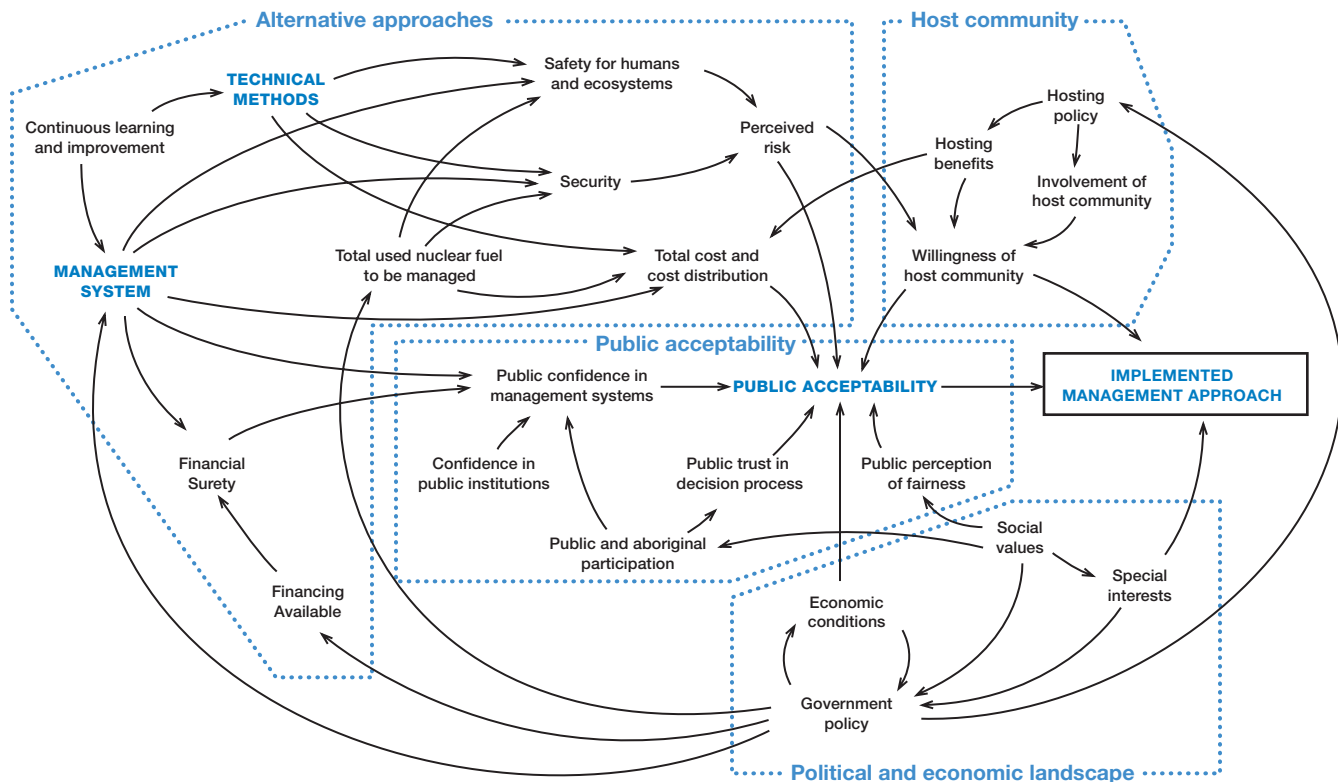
Alternative approaches

Host community

TECHNICAL METHODS

Safety for humans and ecosystems

Continuous learning and improvement

Perceived risk

Hosting policy

Hosting benefits

Security

Involvement of host community

MANAGEMENT SYSTEM

Total used nuclear fuel to be managed

Total cost and cost distribution

Willingness of host community

Public acceptability

Public confidence in management systems

PUBLIC ACCEPTABILITY

IMPLEMENTED MANAGEMENT APPROACH

Financial Surety

Confidence in public institutions

Public trust in decision process

Public perception of fairness

Social values

Public and aboriginal participation

Special interests

Financing Available

Economic conditions

Government policy

Political and economic landscape